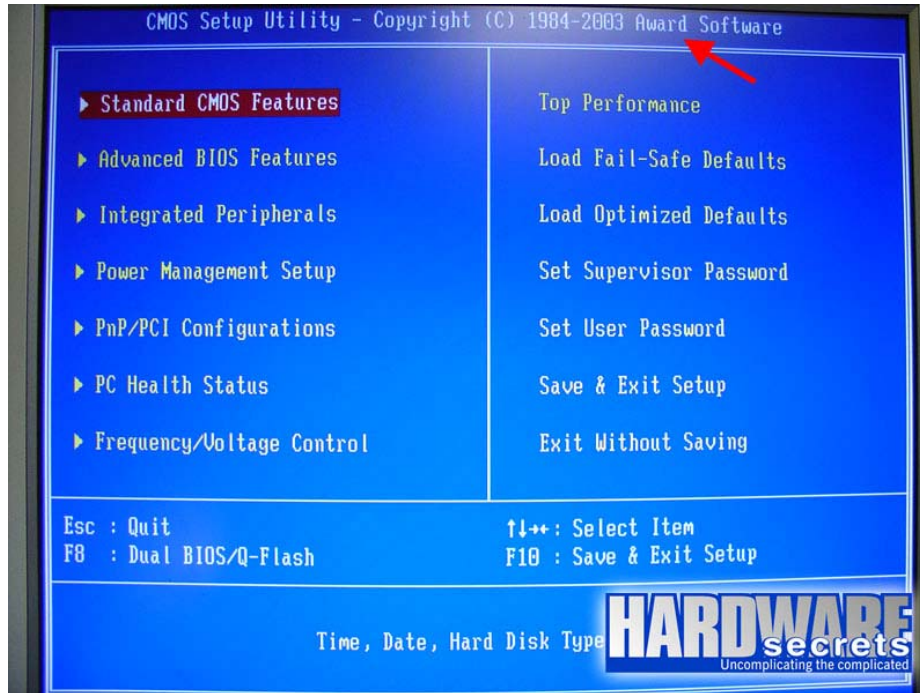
CMOS Setup Utility - Copyright (C) 1984-2003 Award Software

▶ Standard CMOS Features

▶ Advanced BIOS Features

▶ Integrated Peripherals

▶ Power Management Setup

▶ PnP/PCI Configurations

▶ PC Health Status

▶ Frequency/Voltage Control

Top Performance

Load Fail-Safe Defaults

Load Optimized Defaults

Set Supervisor Password

Set User Password

Save & Exit Setup

Exit Without Saving

Esc : Quit
F8 : Dual BIOS/Q-Flash

↑↓→←: Select Item
F10 : Save & Exit Setup

Time, Date, Hard Disk Type

HARDWARE secrets
Uncomplicating the complicated